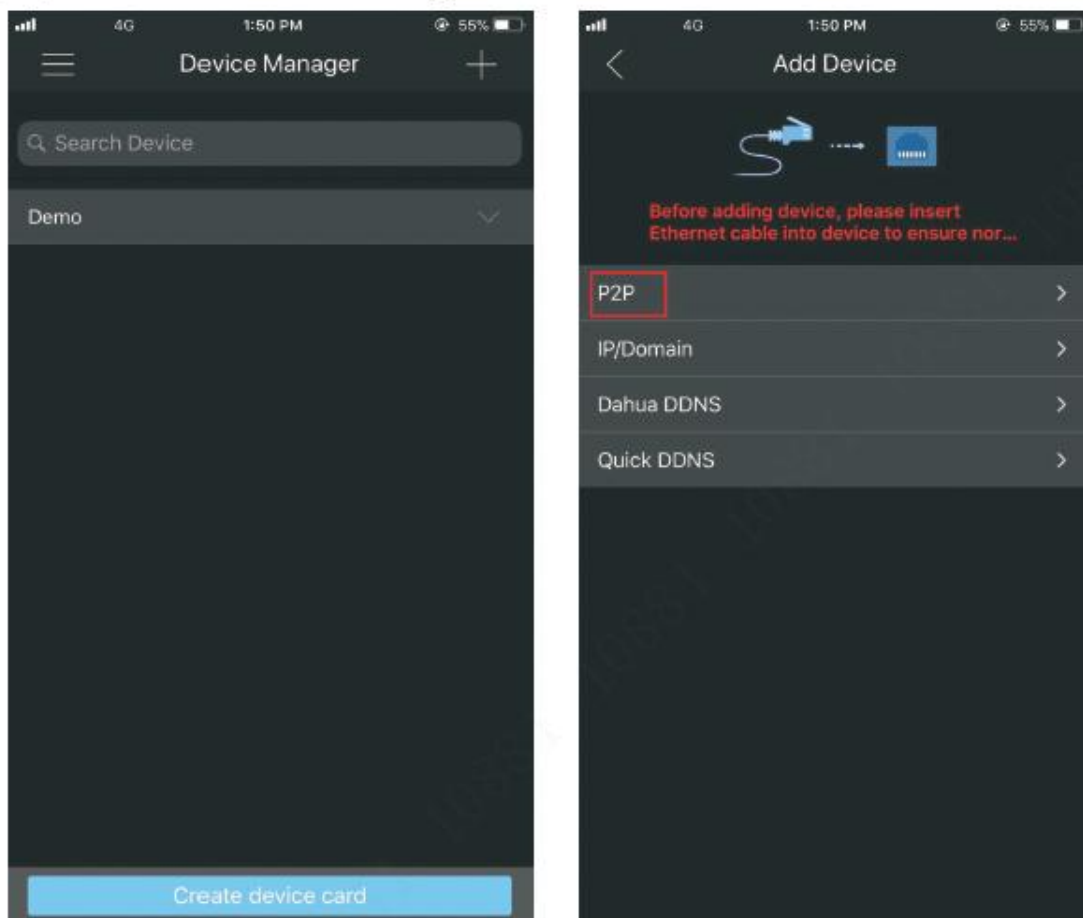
4G 1:50 PM 55%

Device Manager

Search Device

Demo

Create device card

4G 1:50 PM 55%

Add Device

Before adding device, please insert Ethernet cable into device to ensure nor...

P2P

IP/Domain

Dahua DDNS

Quick DDNS